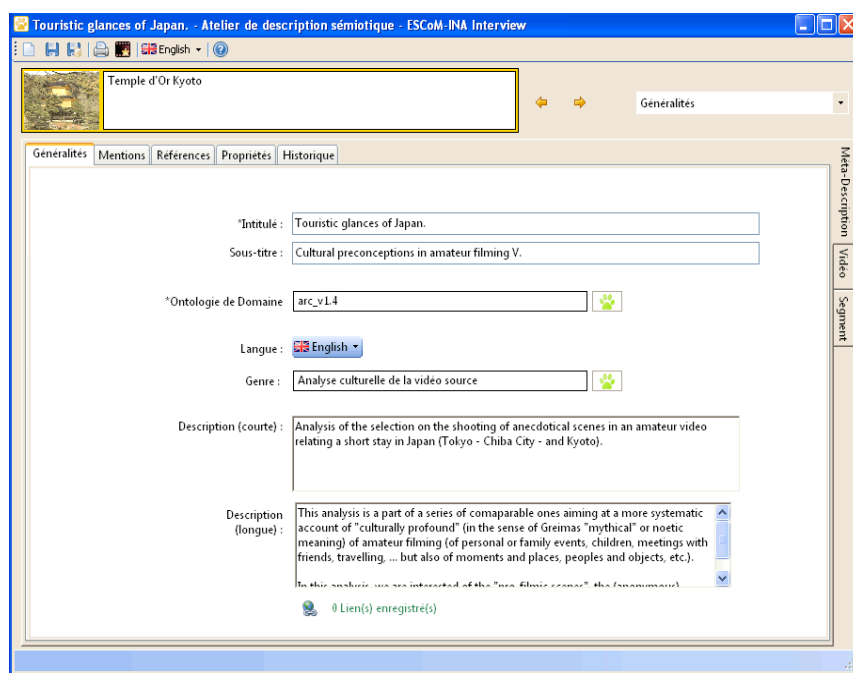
Touristic glances of Japan. - Atelier de description sémiotique - ESCoM-INA Interview

English

Temple d'Or Kyoto

Généralités

Généralités | Mentions | Références | Propriétés | Historique

Meta-Description | Video | Segment

*Intitulé : Touristic glances of Japan.

Sous-titre : Cultural preconceptions in amateur filming V.

*Ontologie de Domaine arc_v1.4

Langue : English

Genre : Analyse culturelle de la vidéo source

Description (courte) : Analysis of the selection on the shooting of anecdotical scenes in an amateur video relating a short stay in Japan (Tokyo - Chiba City - and Kyoto).

Description (longue) : This analysis is a part of a series of comaparable ones aiming at a more systematic account of "culturally profound" (in the sense of Greimas "mythical" or noetic meaning) of amateur filming (of personal or family events, children, meetings with friends, travelling, ... but also of moments and places, peoples and objects, etc.).

In this analysis, we are interested of the "pro-filmic scenes", the (anonymous) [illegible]

0 Lien(s) enregistré(s)